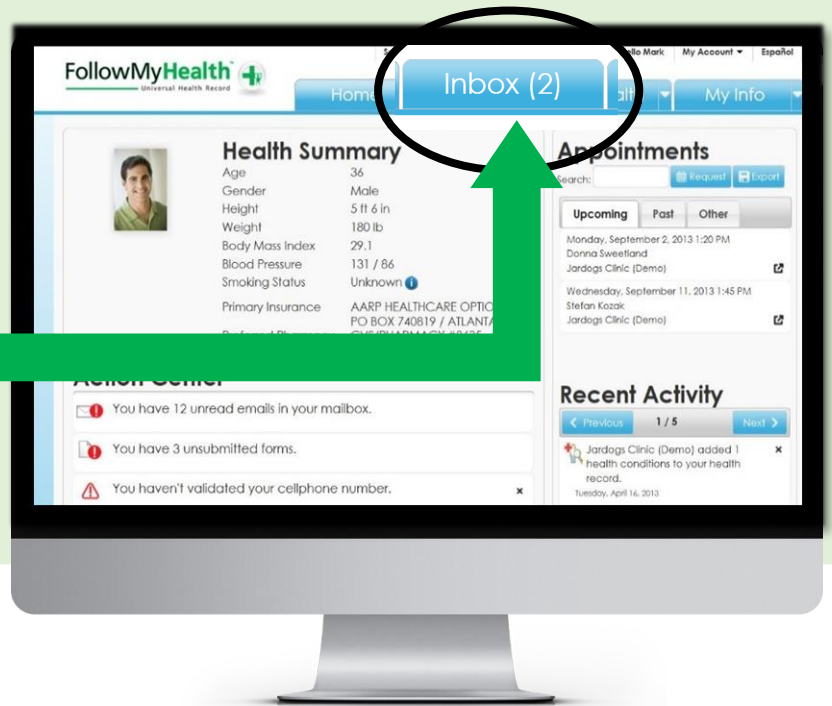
FollowMyHealth
Universal Health Record

S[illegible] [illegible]llo Mark My Account ▾ Español

Home Inbox (2) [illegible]alt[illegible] ▾ My Info ▾

Health Summary
| | |
|---|---|
| Age | 36 |
| Gender | Male |
| Height | 5 ft 6 in |
| Weight | 180 lb |
| Body Mass Index | 29.1 |
| Blood Pressure | 131 / 86 |
| Smoking Status | Unknown |
| Primary Insurance | AARP HEALTHCARE OPTIO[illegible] PO BOX 740819 / ATLANT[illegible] |
| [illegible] | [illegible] |

A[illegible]pointments
Search: Request Export
Upcoming Past Other
Monday, September 2, 2013 1:20 PM
Donna Sweetland
Jardogs Clinic (Demo)
Wednesday, September 11, 2013 1:45 PM
Stefan Kozak
Jardogs Clinic (Demo)

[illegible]
You have 12 unread emails in your mailbox.
You have 3 unsubmitted forms.
You haven't validated your cellphone number. ×

Recent Activity
< Previous 1 / 5 Next >
Jardogs Clinic (Demo) added 1 health conditions to your health record. ×
Tuesday, April 16, 2013